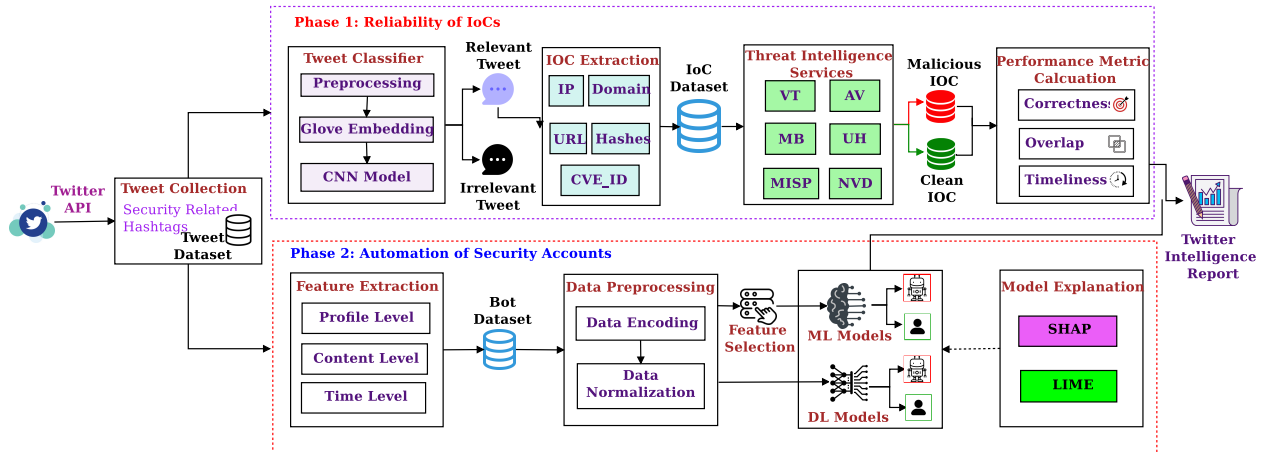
Phase 1: Reliability of IoCs

Twitter API

Tweet Collection
Security Related Hashtags
Tweet Dataset

Tweet Classifier
Preprocessing
Glove Embedding
CNN Model

Relevant Tweet
Irrelevant Tweet

IOC Extraction
IP
Domain
URL
Hashes
CVE_ID

IoC Dataset

Threat Intelligence Services
VT
AV
MB
UH
MISP
NVD

Malicious IOC
Clean IOC

Performance Metric Calcuation
Correctness
Overlap
Timeliness

Twitter Intelligence Report

Phase 2: Automation of Security Accounts

Feature Extraction
Profile Level
Content Level
Time Level

Bot Dataset

Data Preprocessing
Data Encoding
Data Normalization

Feature Selection

ML Models
DL Models

Model Explanation
SHAP
LIME